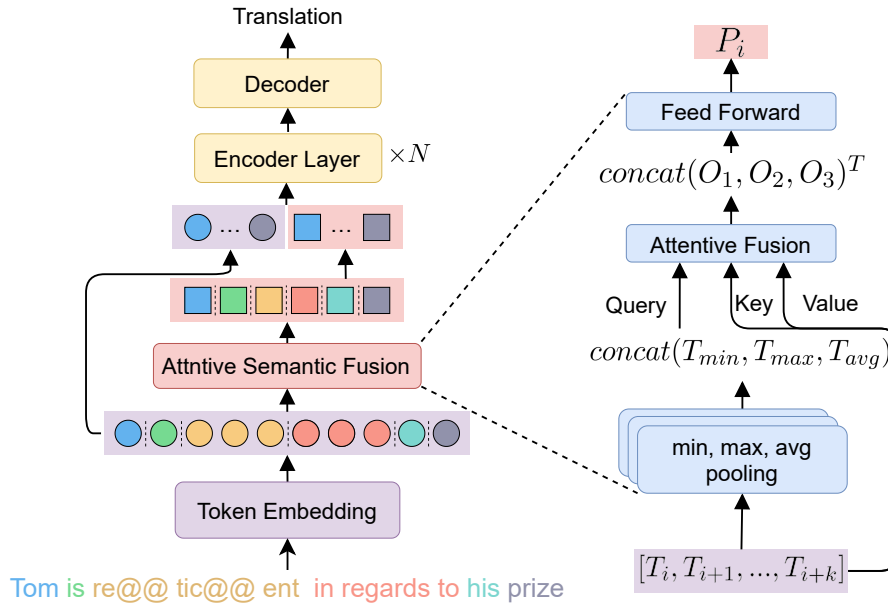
Translation

Decoder

Encoder Layer $\times N$

...

...

Attntive Semantic Fusion

Token Embedding

Tom is re@@ tic@@ ent in regards to his prize

$P_i$

Feed Forward

$concat(O_1, O_2, O_3)^T$

Attentive Fusion

Query

Key

Value

$concat(T_{min}, T_{max}, T_{avg})$

min, max, avg pooling

$[T_i, T_{i+1}, ..., T_{i+k}]$